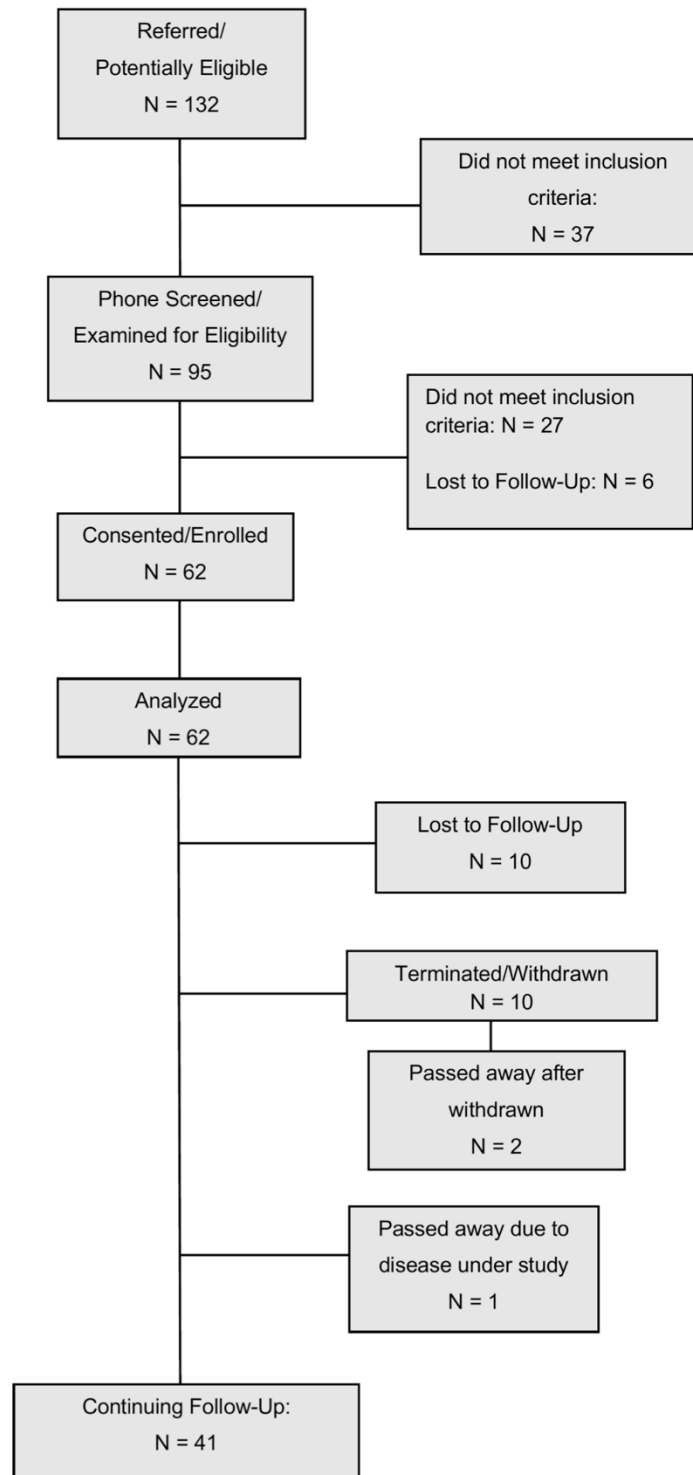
Referred/
Potentially Eligible
N = 132

Did not meet inclusion criteria:
N = 37

Phone Screened/
Examined for Eligibility
N = 95

Did not meet inclusion criteria: N = 27

Lost to Follow-Up: N = 6

Consented/Enrolled
N = 62

Analyzed
N = 62

Lost to Follow-Up
N = 10

Terminated/Withdrawn
N = 10

Passed away after withdrawn
N = 2

Passed away due to disease under study
N = 1

Continuing Follow-Up:
N = 41